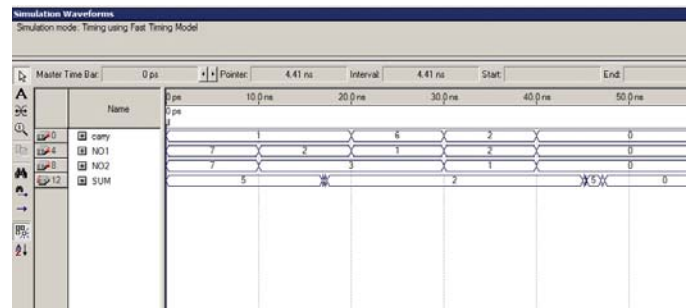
Simulation Waveforms
Simulation mode: Timing using Fast Timing Model

Master Time Bar: 0 ps
Pointer: 4.41 ns
Interval: 4.41 ns
Start:
End:

| | Name | 0 ps | 10.0 ns | 20.0 ns | 30.0 ns | 40.0 ns | 50.0 ns |
|---|---|---|---|---|---|---|---|
| | | 0 ps | | | | | |
| 0 | carry | | 1 | 6 | 2 | | 0 |
| 4 | NO1 | 7 | 2 | 1 | 2 | | 0 |
| 8 | NO2 | 7 | | 3 | 1 | | 0 |
| 12 | SUM | 5 | | | 2 | 5 | 0 |